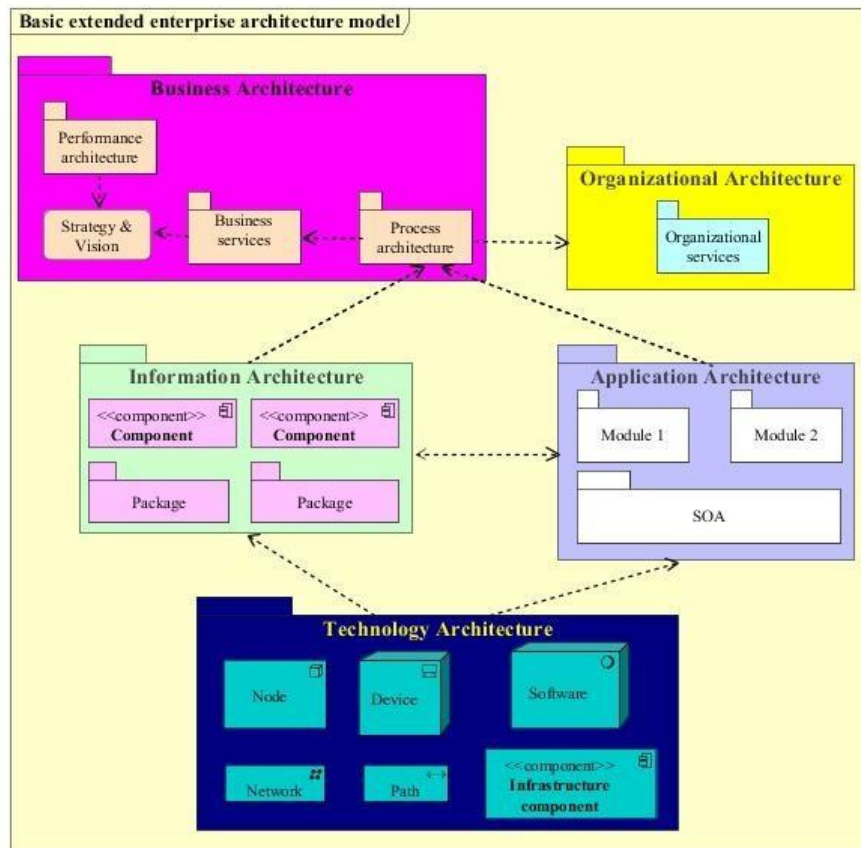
Basic extended enterprise architecture model

Business Architecture

Performance architecture

Strategy & Vision

Business services

Process architecture

Organizational Architecture

Organizational services

Information Architecture

<<component>>
Component

<<component>>
Component

Package

Package

Application Architecture

Module 1

Module 2

SOA

Technology Architecture

Node

Device

Software

Network

Path

<<component>>
Infrastructure component